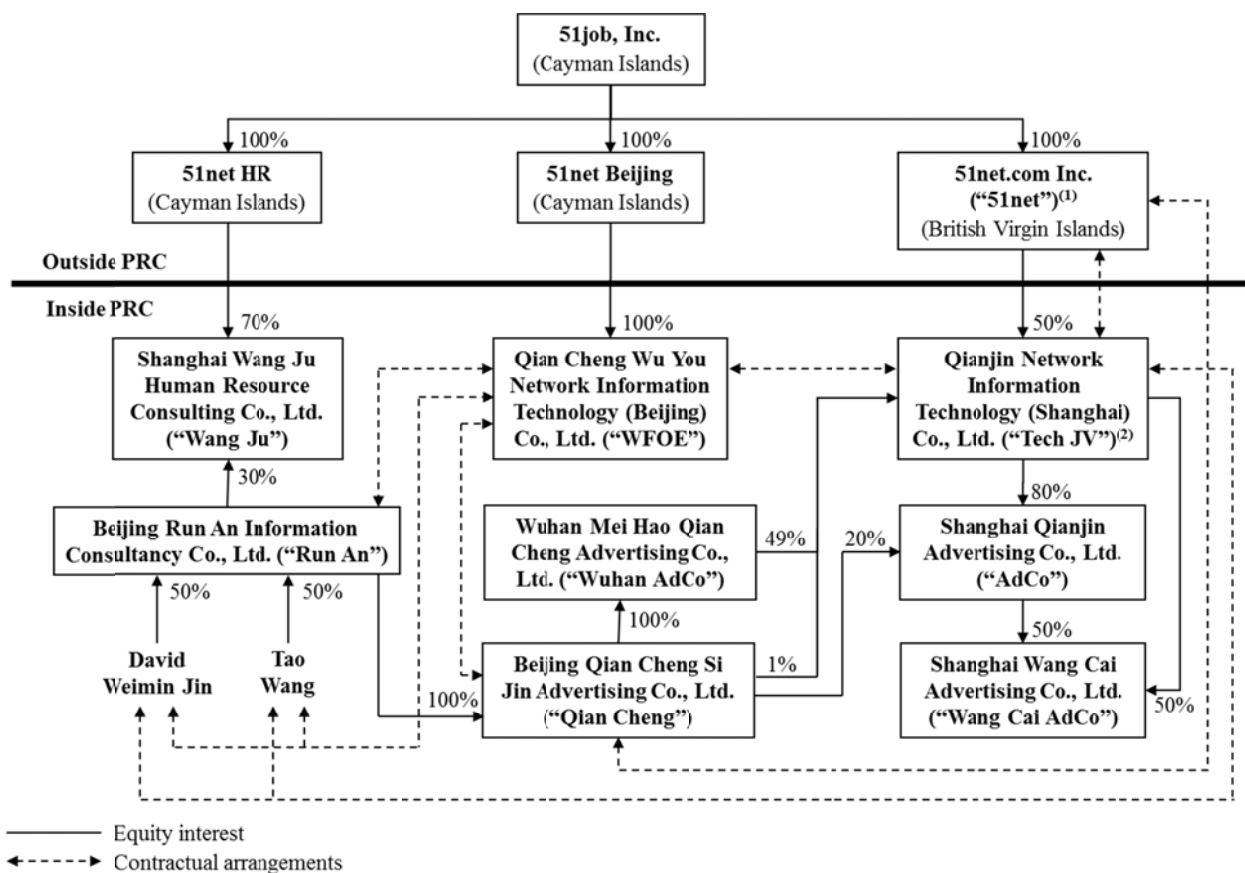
51job, Inc.
(Cayman Islands)

100%
51net HR
(Cayman Islands)

100%
51net Beijing
(Cayman Islands)

100%
51net.com Inc.
("51net")$^{(1)}$
(British Virgin Islands)

Outside PRC

Inside PRC

70%
Shanghai Wang Ju Human Resource Consulting Co., Ltd. ("Wang Ju")

100%
Qian Cheng Wu You Network Information Technology (Beijing) Co., Ltd. ("WFOE")

50%
Qianjin Network Information Technology (Shanghai) Co., Ltd. ("Tech JV")$^{(2)}$

30%
Beijing Run An Information Consultancy Co., Ltd. ("Run An")

Wuhan Mei Hao Qian Cheng Advertising Co., Ltd. ("Wuhan AdCo")

49%

20%

80%
Shanghai Qianjin Advertising Co., Ltd. ("AdCo")

50%

50%

100%

50%

David Weimin Jin

Tao Wang

100%

Beijing Qian Cheng Si Jin Advertising Co., Ltd. ("Qian Cheng")

1%

Shanghai Wang Cai Advertising Co., Ltd. ("Wang Cai AdCo")

50%

Equity interest
Contractual arrangements